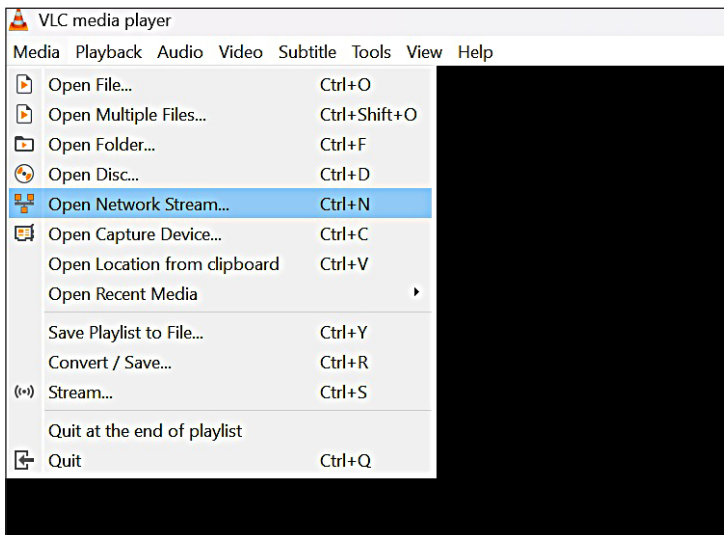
VLC media player

Media Playback Audio Video Subtitle Tools View Help

Open File... Ctrl+O
Open Multiple Files... Ctrl+Shift+O
Open Folder... Ctrl+F
Open Disc... Ctrl+D
Open Network Stream... Ctrl+N
Open Capture Device... Ctrl+C
Open Location from clipboard Ctrl+V
Open Recent Media

Save Playlist to File... Ctrl+Y
Convert / Save... Ctrl+R
Stream... Ctrl+S

Quit at the end of playlist
Quit Ctrl+Q